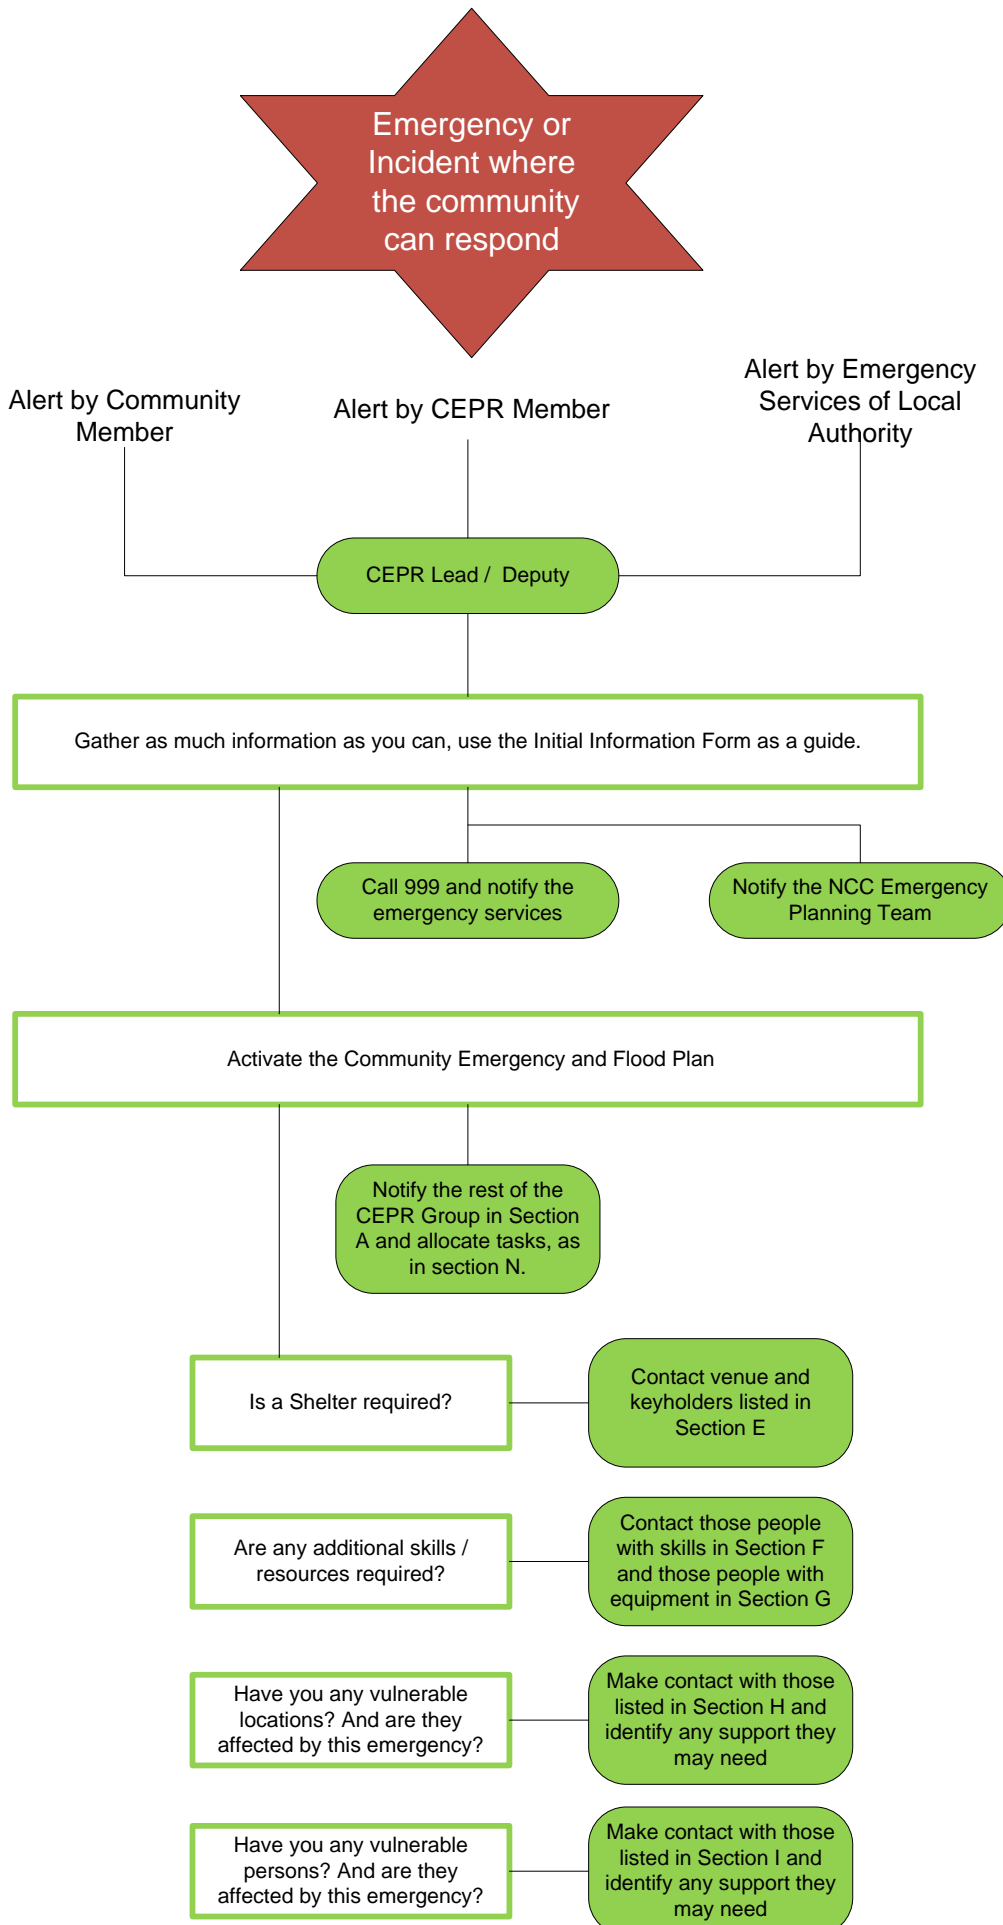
Emergency or Incident where the community can respond

Alert by Community Member

Alert by CEPR Member

Alert by Emergency Services of Local Authority

CEPR Lead / Deputy

Gather as much information as you can, use the Initial Information Form as a guide.

Call 999 and notify the emergency services

Notify the NCC Emergency Planning Team

Activate the Community Emergency and Flood Plan

Notify the rest of the CEPR Group in Section A and allocate tasks, as in section N.

Is a Shelter required?

Contact venue and keyholders listed in Section E

Are any additional skills / resources required?

Contact those people with skills in Section F and those people with equipment in Section G

Have you any vulnerable locations? And are they affected by this emergency?

Make contact with those listed in Section H and identify any support they may need

Have you any vulnerable persons? And are they affected by this emergency?

Make contact with those listed in Section I and identify any support they may need